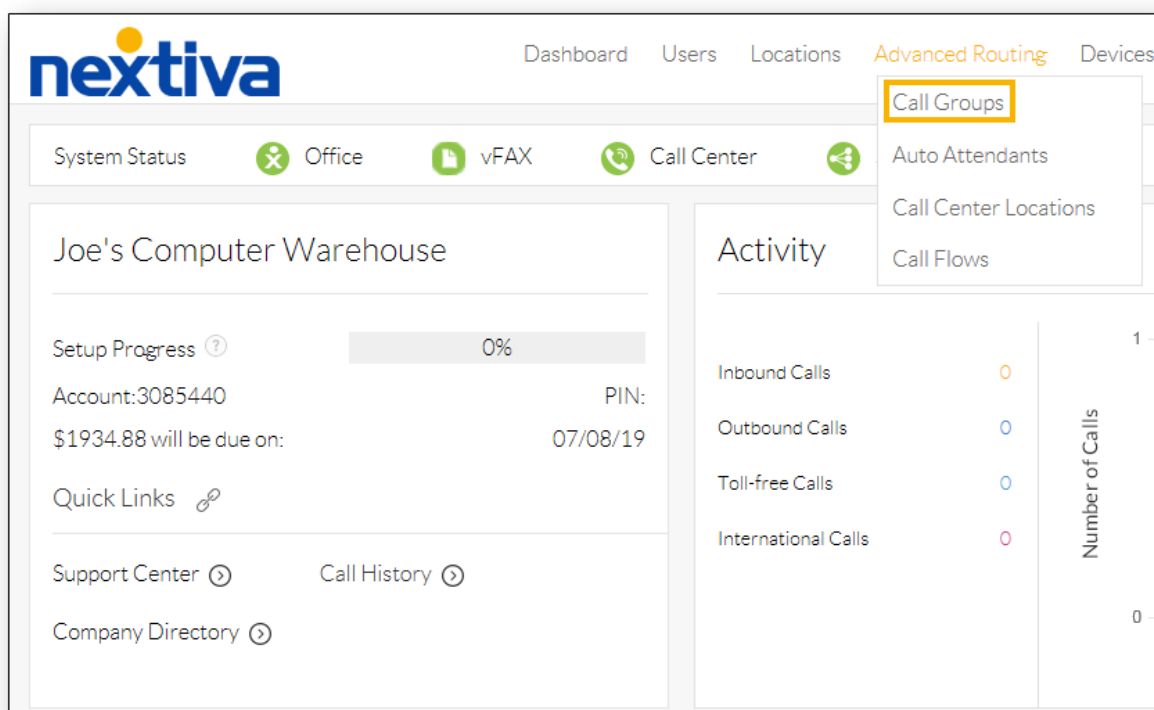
nextiva

Dashboard Users Locations Advanced Routing Devices

Call Groups
Auto Attendants
Call Center Locations
Call Flows

System Status Office vFAX Call Center

Joe's Computer Warehouse

Setup Progress 0%

Account:3085440 PIN:

$1934.88 will be due on: 07/08/19

Quick Links

Support Center Call History

Company Directory

Activity

Inbound Calls 0
Outbound Calls 0
Toll-free Calls 0
International Calls 0

Number of Calls

1

0